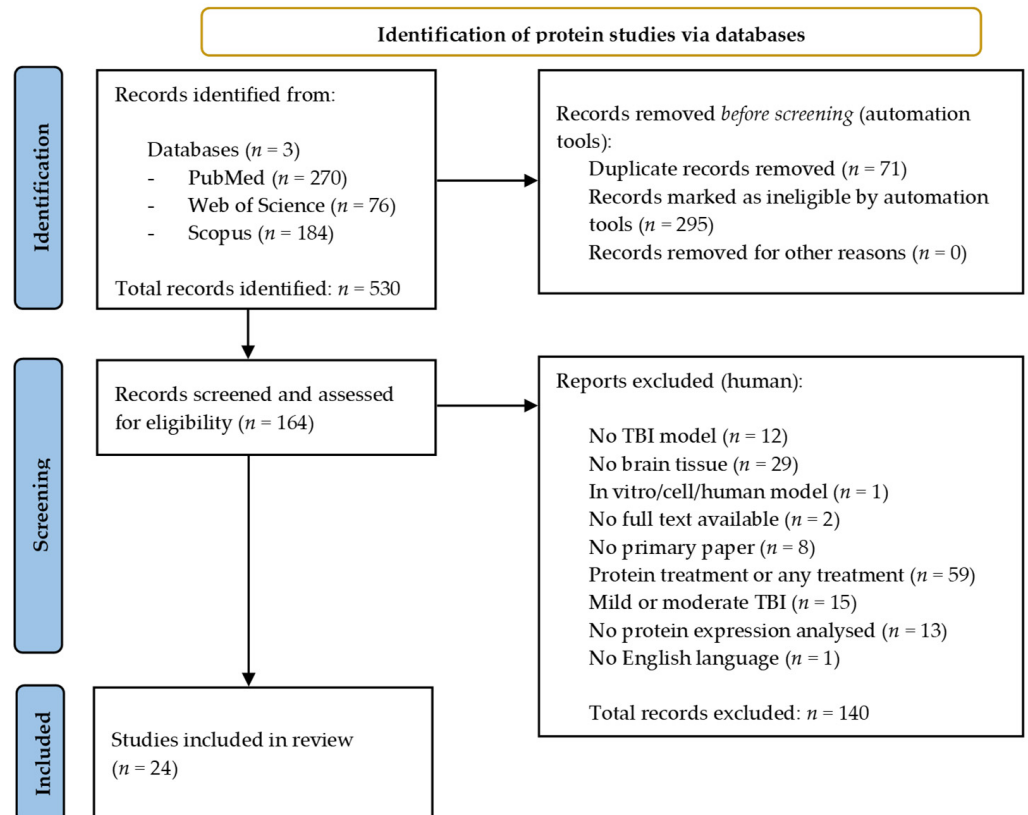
Identification of protein studies via databases

Identification

Records identified from:

Databases ($n$ = 3)
- PubMed ($n$ = 270)
- Web of Science ($n$ = 76)
- Scopus ($n$ = 184)

Total records identified: $n$ = 530

Records removed *before screening* (automation tools):
Duplicate records removed ($n$ = 71)
Records marked as ineligible by automation tools ($n$ = 295)
Records removed for other reasons ($n$ = 0)

Screening

Records screened and assessed for eligibility ($n$ = 164)

Reports excluded (human):

No TBI model ($n$ = 12)
No brain tissue ($n$ = 29)
In vitro/cell/human model ($n$ = 1)
No full text available ($n$ = 2)
No primary paper ($n$ = 8)
Protein treatment or any treatment ($n$ = 59)
Mild or moderate TBI ($n$ = 15)
No protein expression analysed ($n$ = 13)
No English language ($n$ = 1)

Total records excluded: $n$ = 140

Included

Studies included in review ($n$ = 24)